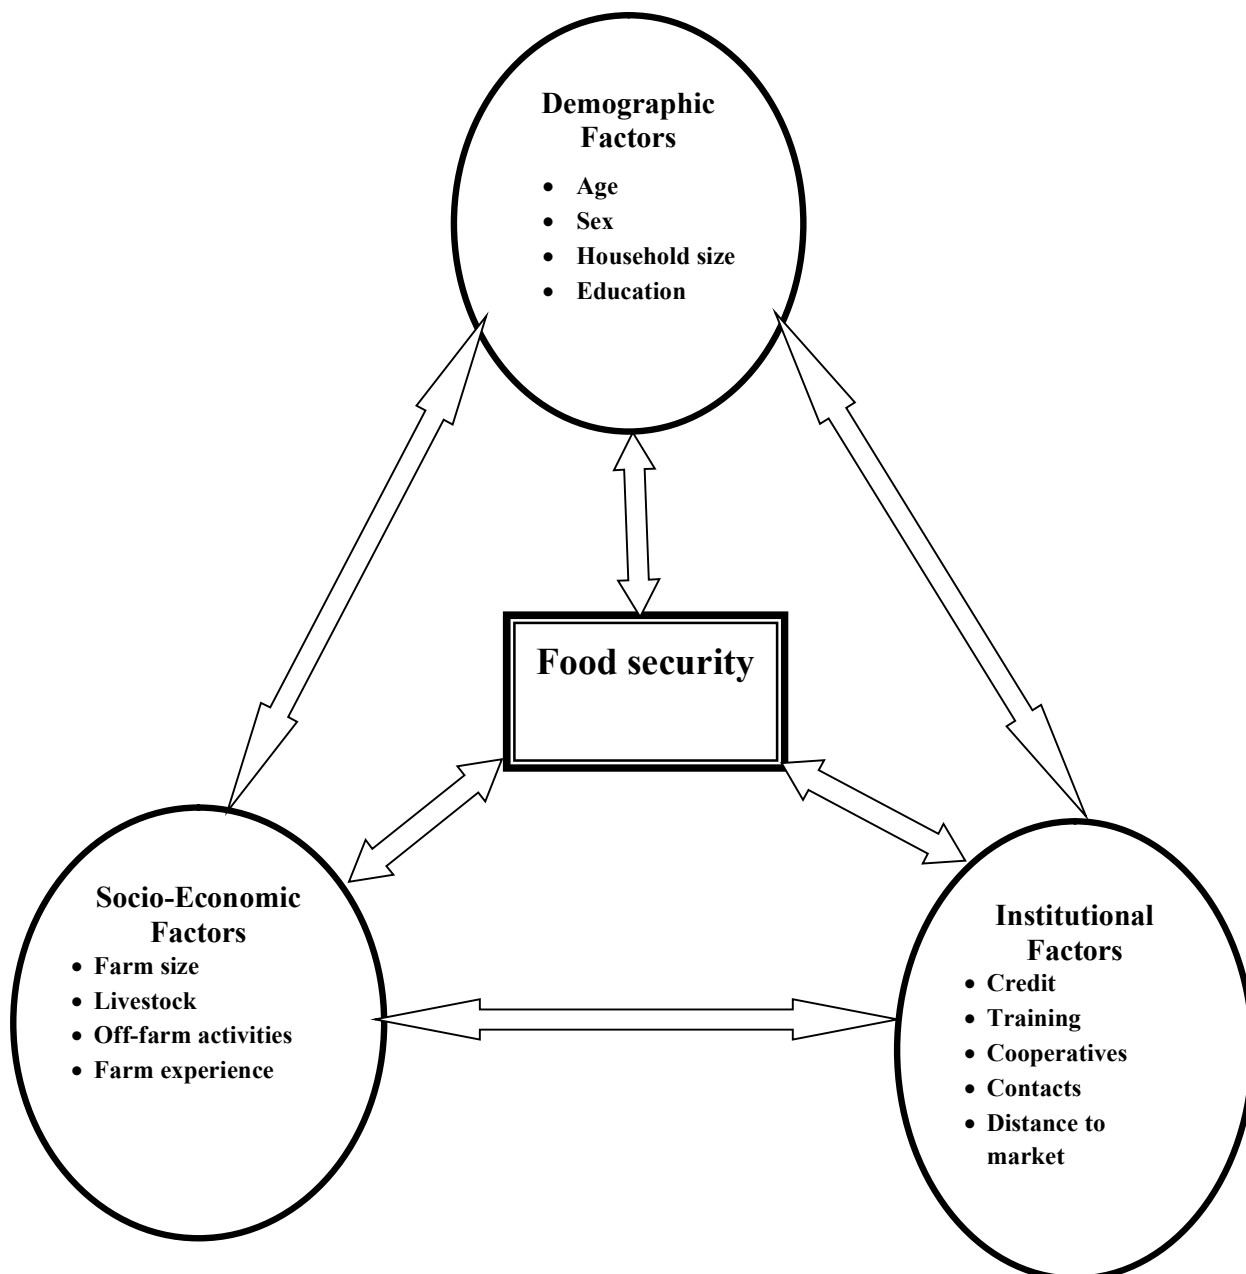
Demographic Factors

- Age
- Sex
- Household size
- Education

Food security

Socio-Economic Factors

- Farm size
- Livestock
- Off-farm activities
- Farm experience

Institutional Factors

- Credit
- Training
- Cooperatives
- Contacts
- Distance to market